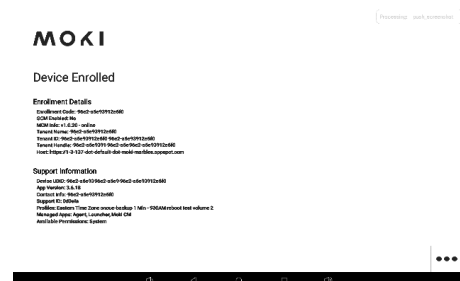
Processing: await_command

MOKI

Device Enrolled

Enrollment Details
Enrollment Code: 96e2-e5e93912e680
GCM Enabled: No
MDM Info: v1.0.30 - online
Tenant Name: 96e2-e5e93912e680
Tenant ID: 96e2-e5e93912e680-96e2-e5e93912e680
Tenant Handle: 96e2-e5e9391-96e2-e5e96e2-e5e93912e680
Host: https://1-3-137-dot-default-dot-moki-mobiles.appspot.com

Support Information
Device UDID: 96e2-e5e93996e2-e5e9-96e2-e5e93912e680
App Version: 3.6.15
Contact Info: 96e2-e5e93912e680
Support ID: Ddbela
Profiles: Eastern Time Zone encue-backup 1 Min - 930AM reboot test volume 2
Managed Apps: Agent, Launcher, Moki CM
Available Permissions: System